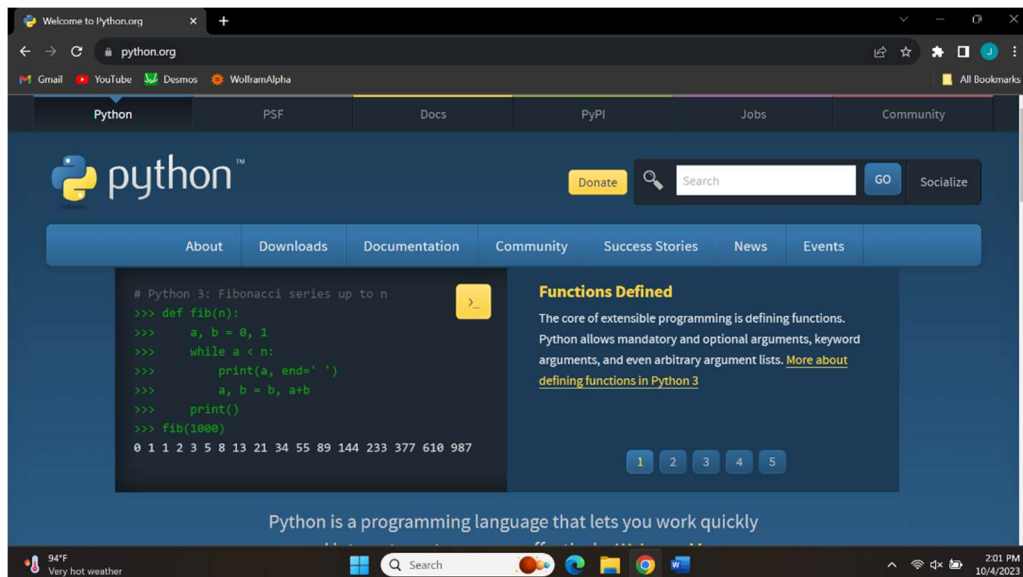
Welcome to Python.org ×
+
python.org
Gmail YouTube Desmos WolframAlpha
All Bookmarks

Python PSF Docs PyPI Jobs Community

python™

Donate
Search
GO
Socialize

About Downloads Documentation Community Success Stories News Events

# Python 3: Fibonacci series up to n
>>> def fib(n):
>>>     a, b = 0, 1
>>>     while a < n:
>>>         print(a, end=' ')
>>>         a, b = b, a+b
>>>     print()
>>> fib(1000)
0 1 1 2 3 5 8 13 21 34 55 89 144 233 377 610 987

Functions Defined

The core of extensible programming is defining functions. Python allows mandatory and optional arguments, keyword arguments, and even arbitrary argument lists. More about defining functions in Python 3

1 2 3 4 5

Python is a programming language that lets you work quickly
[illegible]

94°F
Very hot weather
Search
2:01 PM
10/4/2023